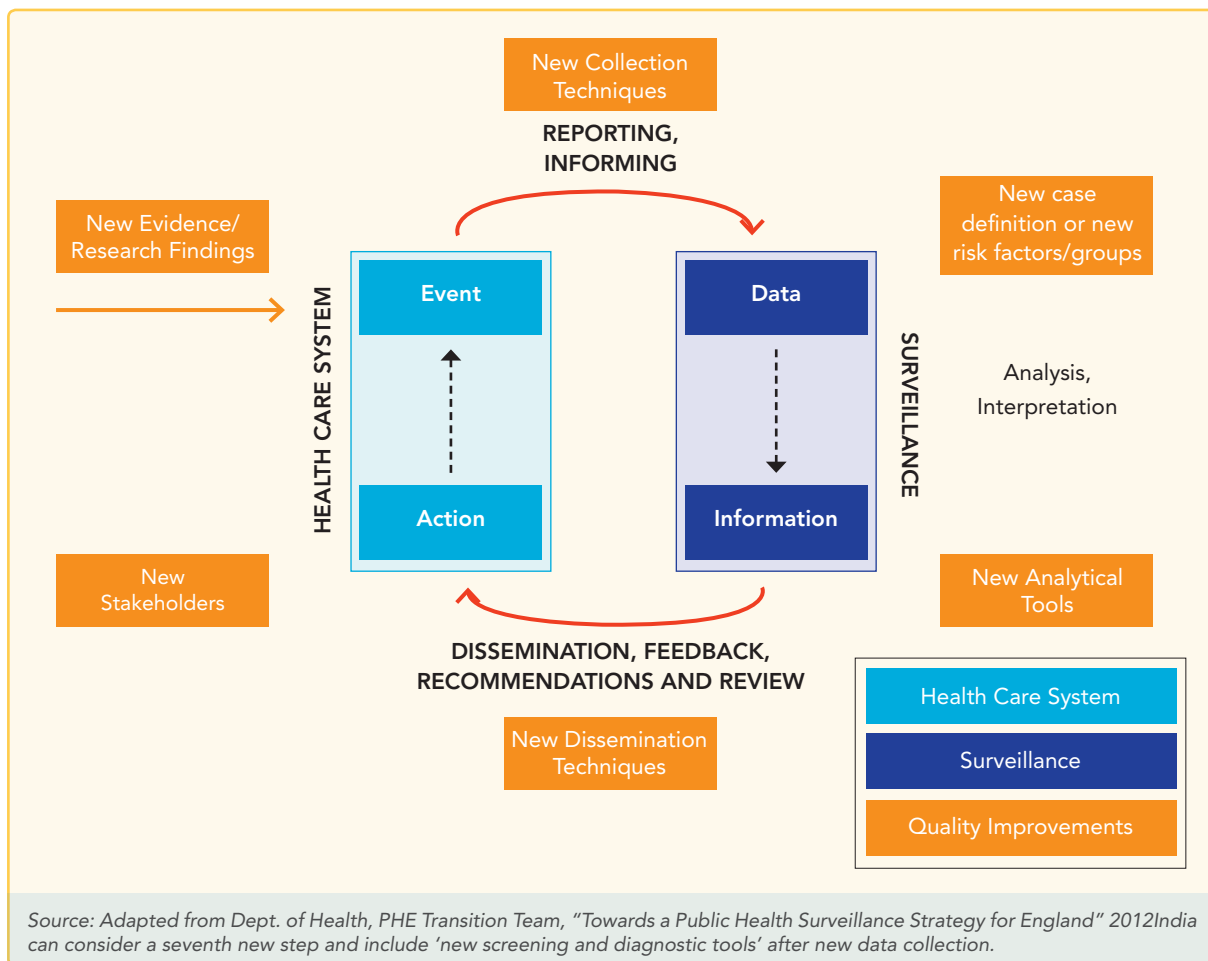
New Collection Techniques

REPORTING, INFORMING

New Evidence/ Research Findings

New case definition or new risk factors/groups

HEALTH CARE SYSTEM

Event

Action

Data

Information

SURVEILLANCE

Analysis, Interpretation

New Stakeholders

New Analytical Tools

DISSEMINATION, FEEDBACK, RECOMMENDATIONS AND REVIEW

New Dissemination Techniques

Health Care System

Surveillance

Quality Improvements

Source: Adapted from Dept. of Health, PHE Transition Team, "Towards a Public Health Surveillance Strategy for England" 2012India can consider a seventh new step and include 'new screening and diagnostic tools' after new data collection.